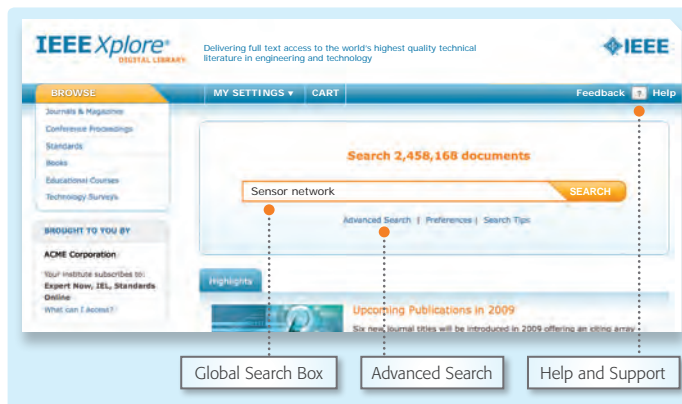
IEEE Xplore®
DIGITAL LIBRARY

Delivering full text access to the world's highest quality technical literature in engineering and technology

IEEE

BROWSE

MY SETTINGS ▾

CART

Feedback

?

Help

Journals & Magazines

Conference Proceedings

Standards

Books

Educational Courses

Technology Surveys

BROUGHT TO YOU BY

ACME Corporation

Your institute subscribes to:
Expert Now, IEL, Standards Online

What can I access?

Search 2,458,168 documents

Sensor network

SEARCH

Advanced Search | Preferences | Search Tips

Highlights

Upcoming Publications in 2009

Six new journal titles will be introduced in 2009 offering an exciting array

Global Search Box

Advanced Search

Help and Support